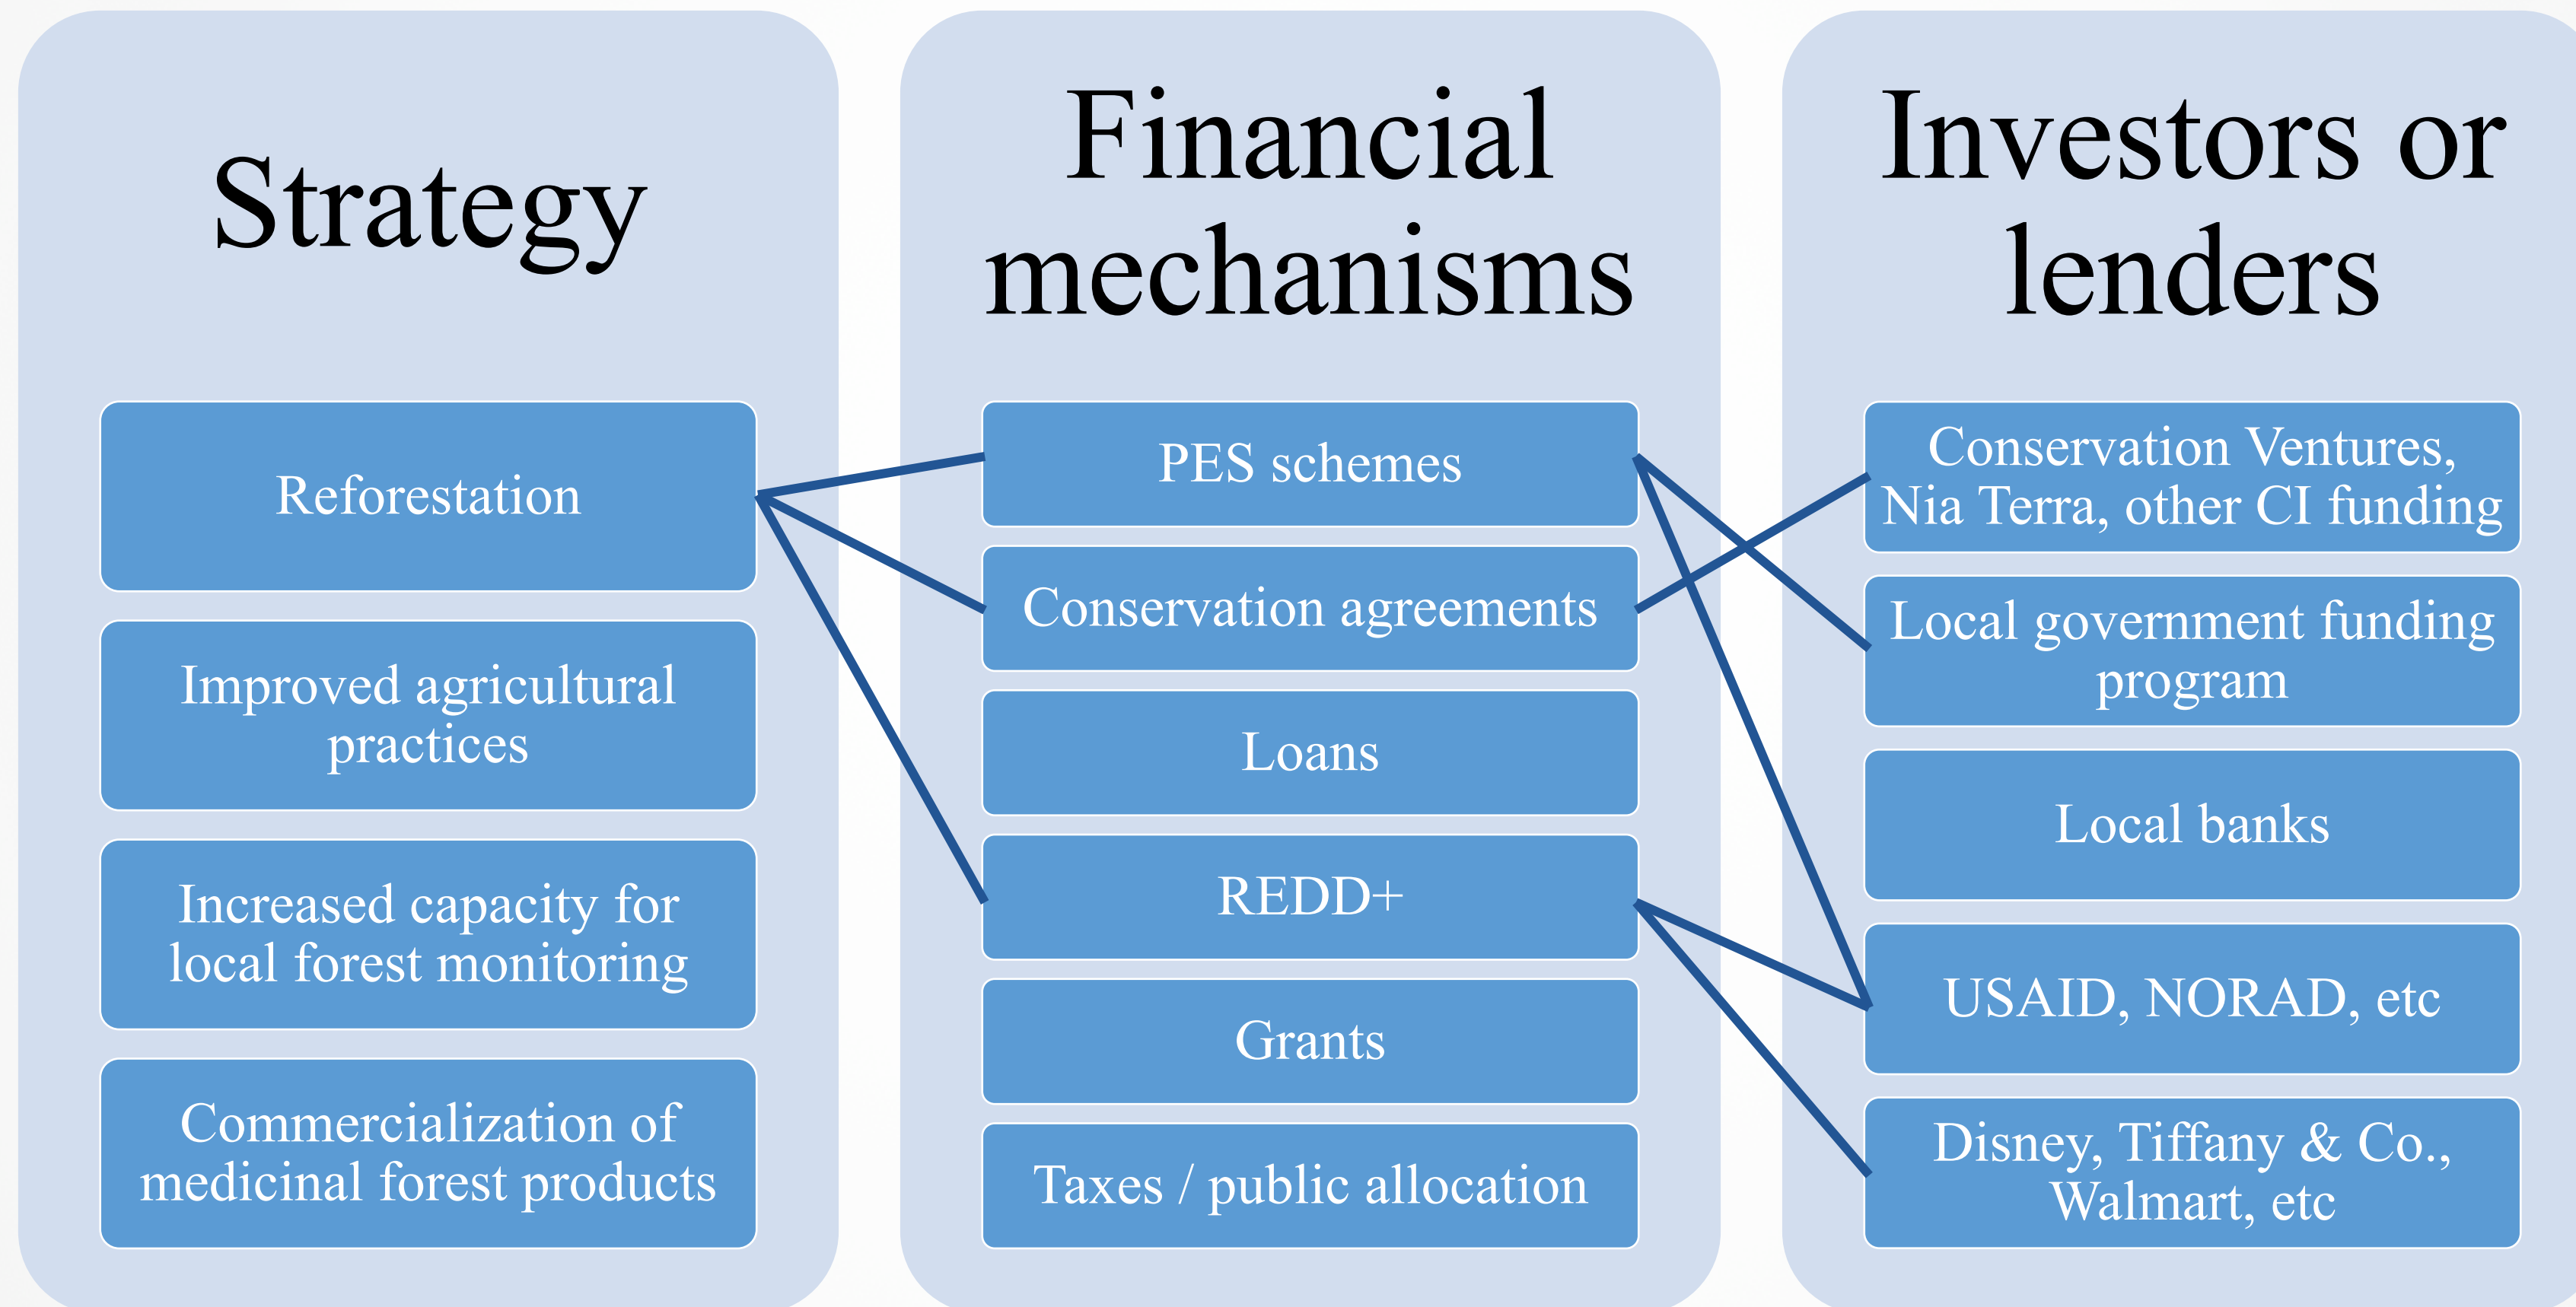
Strategy

Reforestation

Improved agricultural practices

Increased capacity for local forest monitoring

Commercialization of medicinal forest products

Financial mechanisms

PES schemes

Conservation agreements

Loans

REDD+

Grants

Taxes / public allocation

Investors or lenders

Conservation Ventures, Nia Terra, other CI funding

Local government funding program

Local banks

USAID, NORAD, etc

Disney, Tiffany & Co., Walmart, etc